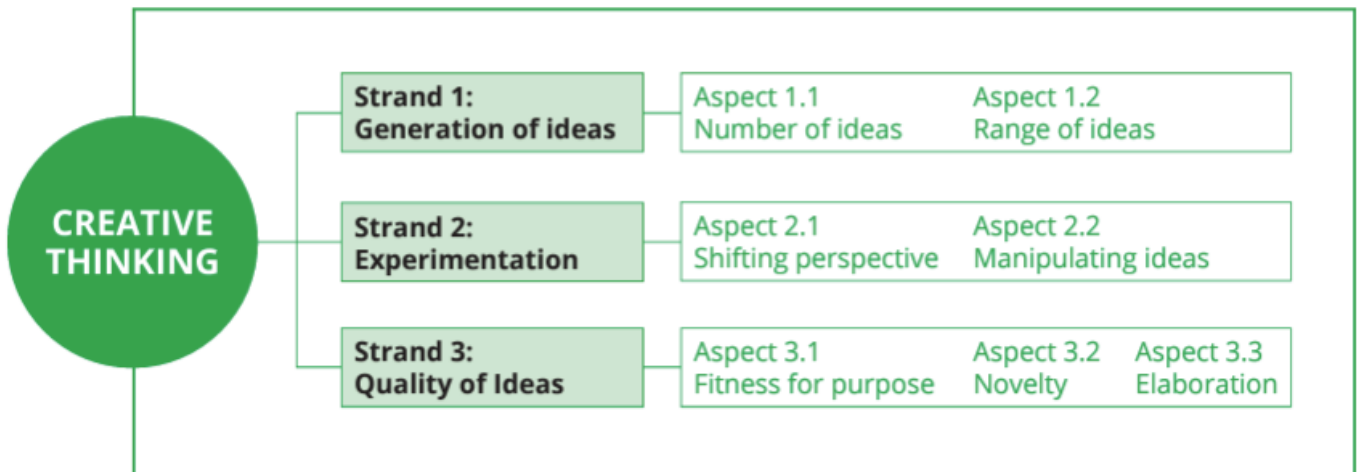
CREATIVE THINKING

Strand 1: Generation of ideas

Aspect 1.1 Number of ideas

Aspect 1.2 Range of ideas

Strand 2: Experimentation

Aspect 2.1 Shifting perspective

Aspect 2.2 Manipulating ideas

Strand 3: Quality of Ideas

Aspect 3.1 Fitness for purpose

Aspect 3.2 Novelty

Aspect 3.3 Elaboration